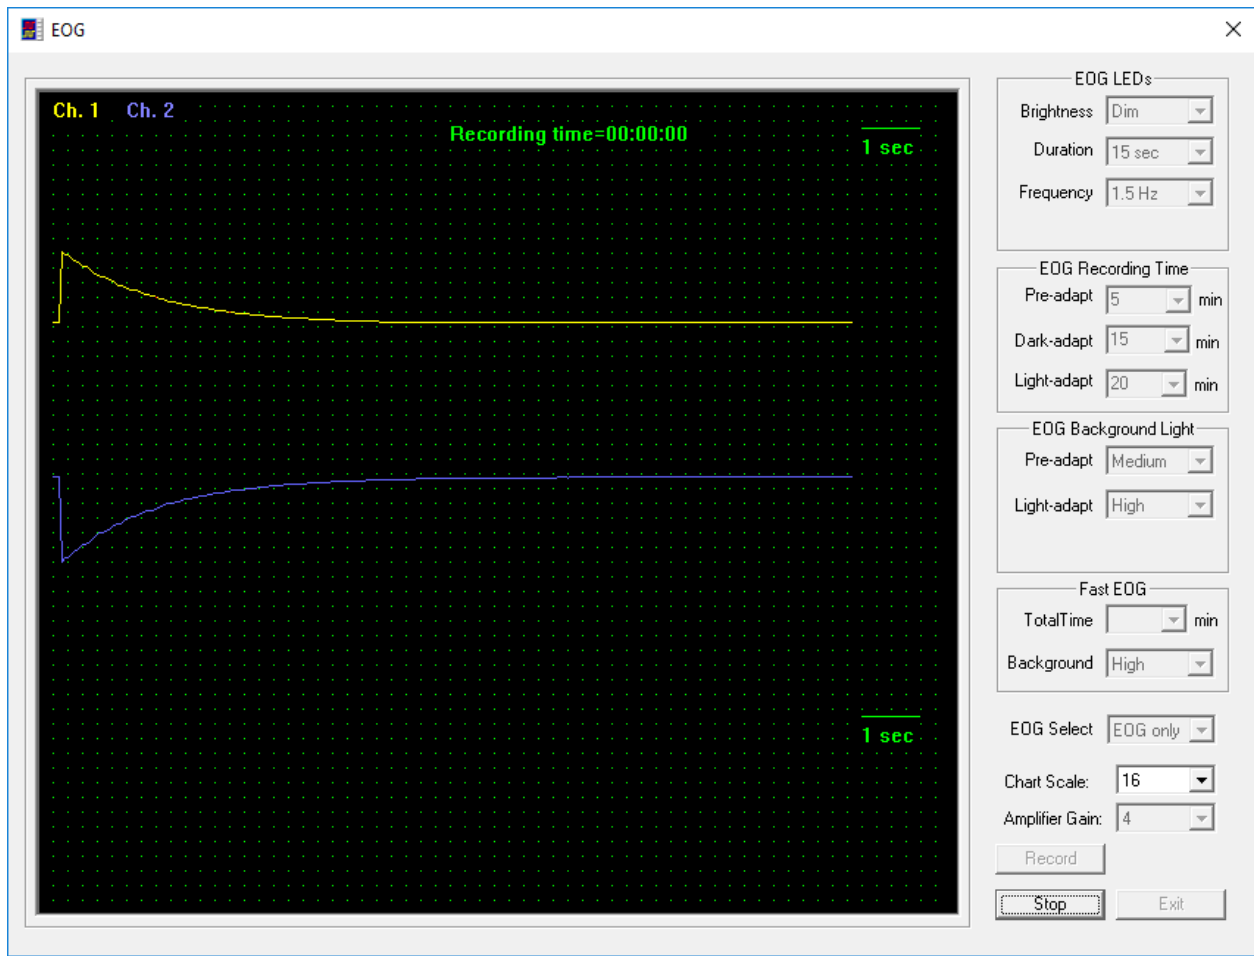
EOG

Ch. 1 Ch. 2

Recording time=00:00:00

1 sec

1 sec

EOG LEDs
Brightness Dim
Duration 15 sec
Frequency 1.5 Hz

EOG Recording Time
Pre-adapt 5 min
Dark-adapt 15 min
Light-adapt 20 min

EOG Background Light
Pre-adapt Medium
Light-adapt High

Fast EOG
TotalTime min
Background High

EOG Select EOG only
Chart Scale: 16
Amplifier Gain: 4

Record
Stop Exit